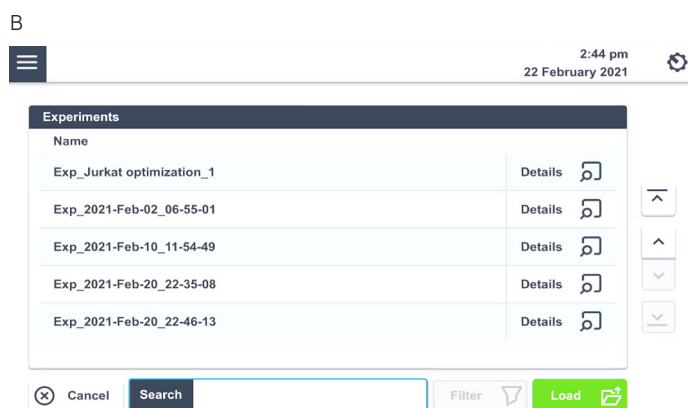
B

2:44 pm
22 February 2021

Experiments

Name

| | |
|---|---|
| Exp_Jurkat optimization_1 | Details |
| Exp_2021-Feb-02_06-55-01 | Details |
| Exp_2021-Feb-10_11-54-49 | Details |
| Exp_2021-Feb-20_22-35-08 | Details |
| Exp_2021-Feb-20_22-46-13 | Details |

Cancel Search Filter Load